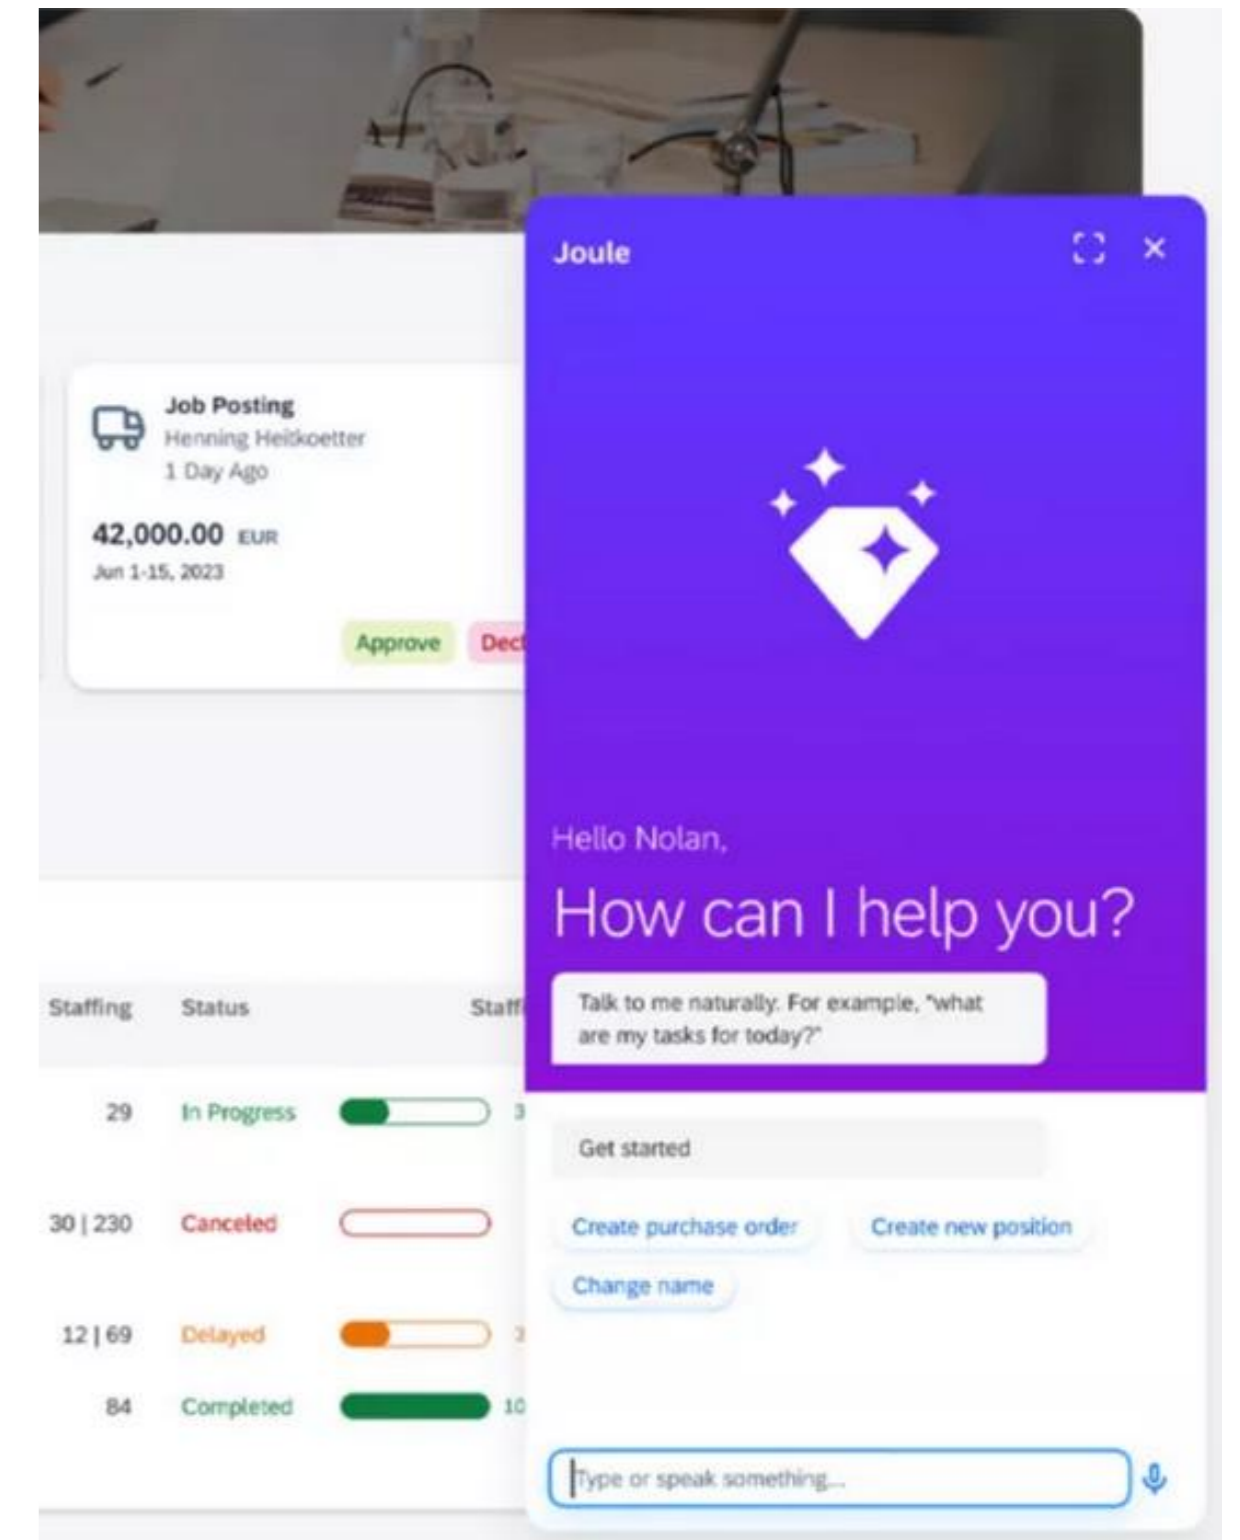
Job Posting
Henning Heitkoetter
1 Day Ago

42,000.00 EUR
Jun 1-15, 2023

Approve Dec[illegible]

| Staffing | Status | Staf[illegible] |
|---|---|---|
| 29 | In Progress | 3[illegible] |
| 30 \| 230 | Canceled | |
| 12 \| 69 | Delayed | 1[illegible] |
| 84 | Completed | 10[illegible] |

Joule

Hello Nolan,

How can I help you?

Talk to me naturally. For example, "what are my tasks for today?"

Get started

Create purchase order
Create new position
Change name

Type or speak something...